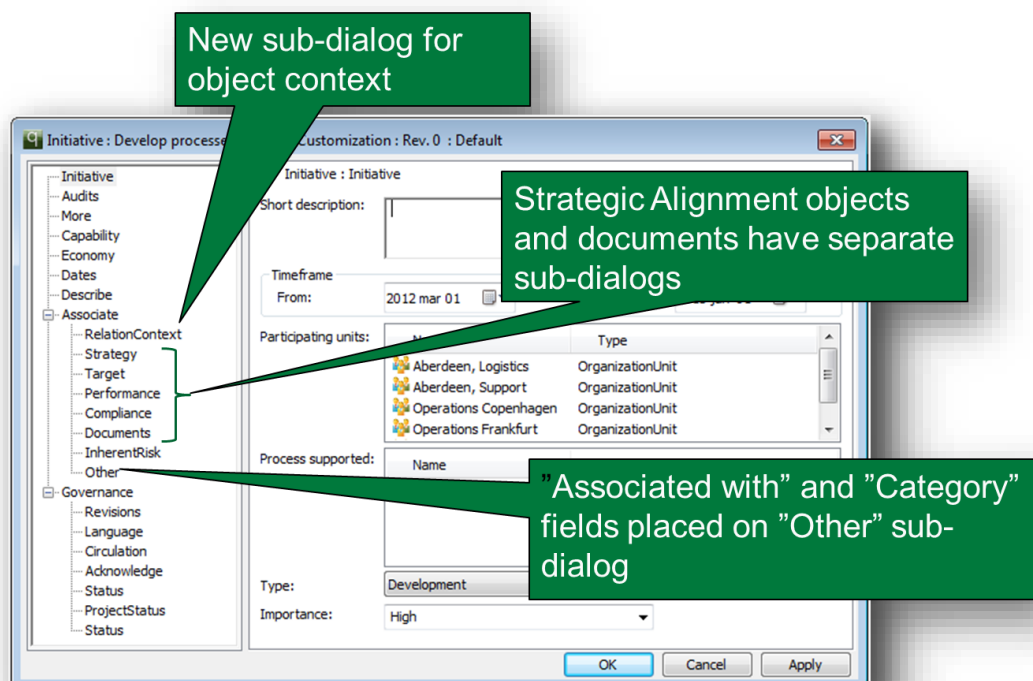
New sub-dialog for object context

Initiative : Develop processe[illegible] Customization : Rev. 0 : Default

Initiative
Audits
More
Capability
Economy
Dates
Describe
Associate
RelationContext
Strategy
Target
Performance
Compliance
Documents
InherentRisk
Other
Governance
Revisions
Language
Circulation
Acknowledge
Status
ProjectStatus
Status

Initiative : Initiative

Short description:

Strategic Alignment objects and documents have separate sub-dialogs

Timeframe
From: 2012 mar 01

Participating units:

| Name | Type |
|---|---|
| Aberdeen, Logistics | OrganizationUnit |
| Aberdeen, Support | OrganizationUnit |
| Operations Copenhagen | OrganizationUnit |
| Operations Frankfurt | OrganizationUnit |

Process supported:
Name

”Associated with” and ”Category” fields placed on ”Other” sub-dialog

Type: Development
Importance: High

OK Cancel Apply